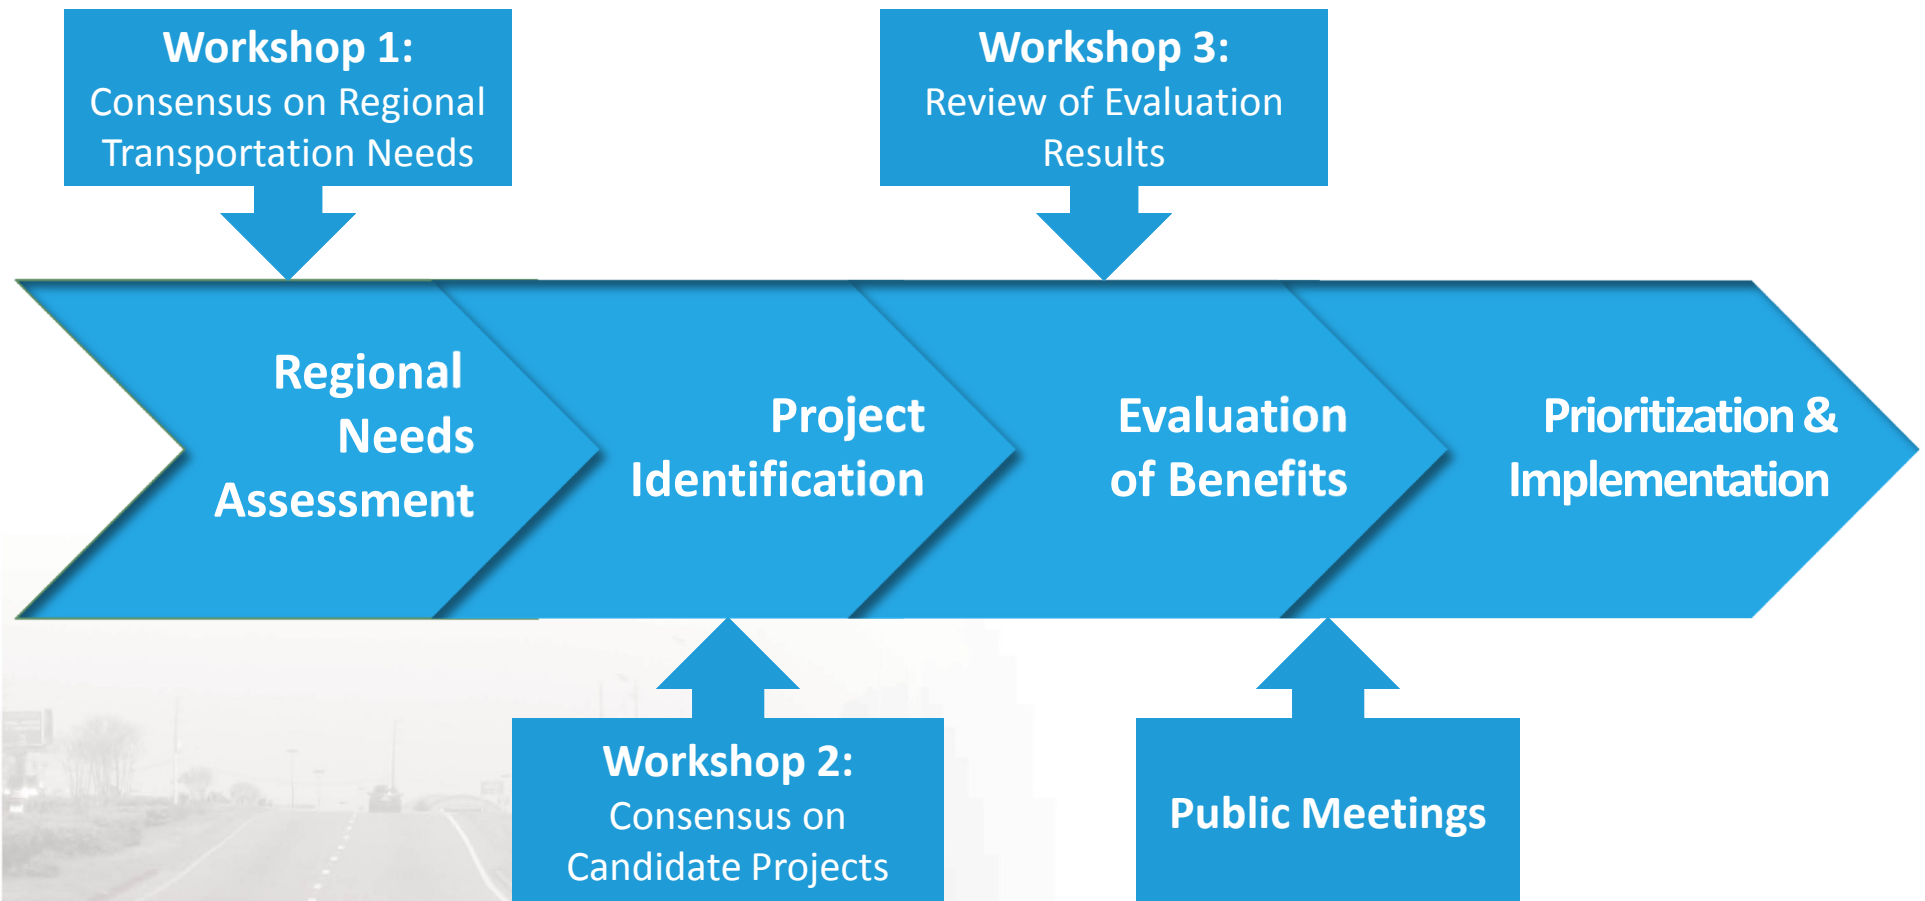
Workshop 1:
Consensus on Regional Transportation Needs

Workshop 3:
Review of Evaluation Results

Regional Needs Assessment

Project Identification

Evaluation of Benefits

Prioritization & Implementation

Workshop 2:
Consensus on Candidate Projects

Public Meetings